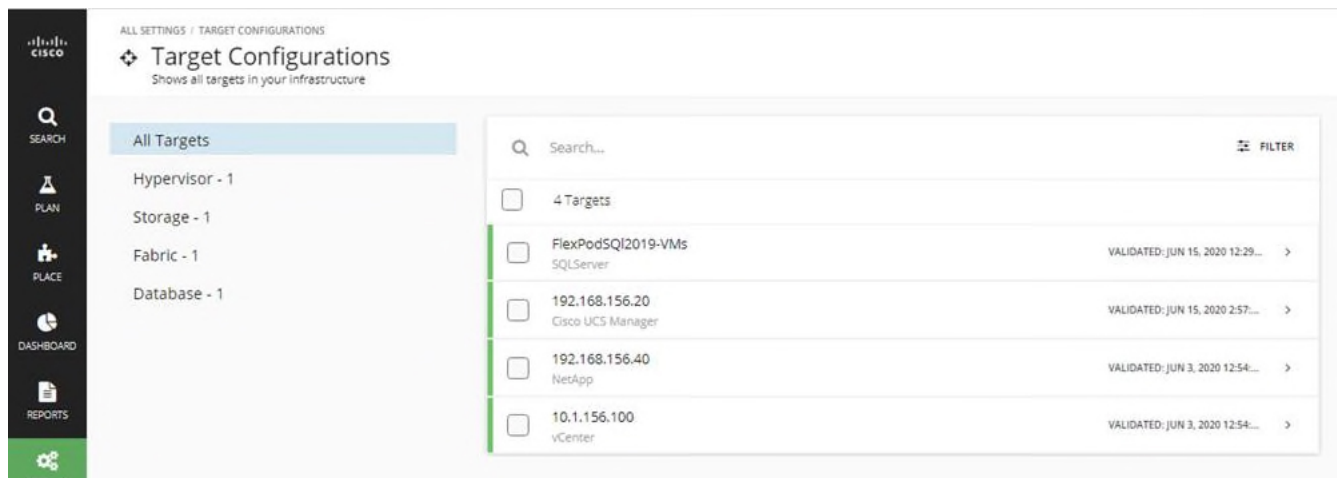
cisco

SEARCH

PLAN

PLACE

DASHBOARD

REPORTS

ALL SETTINGS / TARGET CONFIGURATIONS

Target Configurations

Shows all targets in your infrastructure

All Targets

Hypervisor - 1

Storage - 1

Fabric - 1

Database - 1

Search...

FILTER

4 Targets

FlexPodSQl2019-VMs
SQLServer

VALIDATED: JUN 15, 2020 12:29...

192.168.156.20
Cisco UCS Manager

VALIDATED: JUN 15, 2020 2:57:...

192.168.156.40
NetApp

VALIDATED: JUN 3, 2020 12:54:...

10.1.156.100
vCenter

VALIDATED: JUN 3, 2020 12:54:...